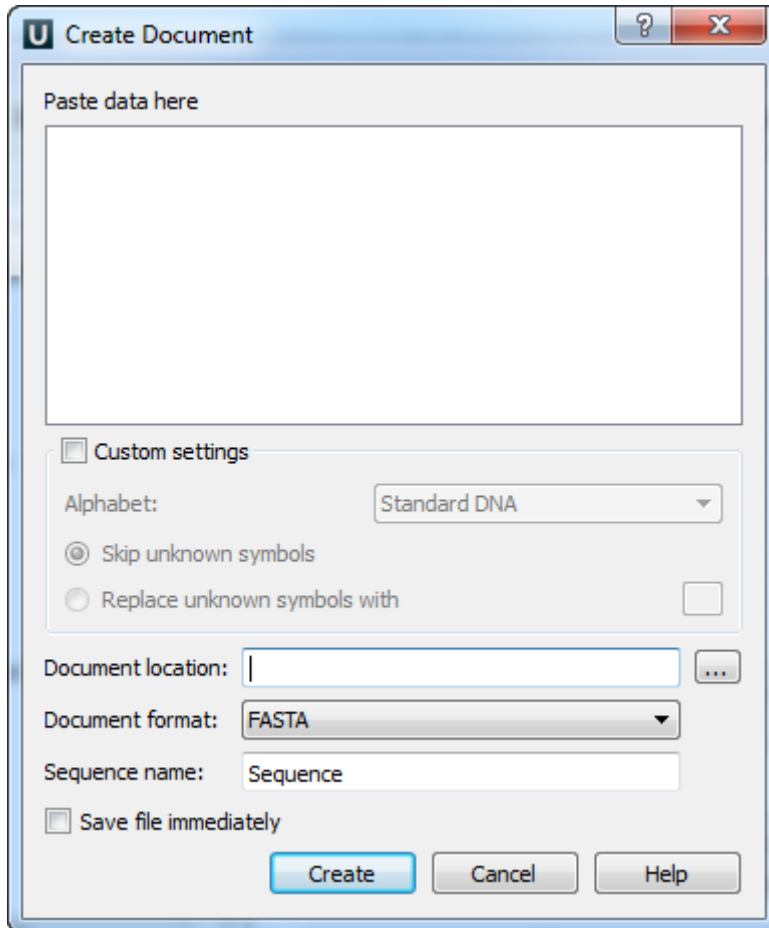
U Create Document

?

X

Paste data here

Custom settings

Alphabet:

Standard DNA

Skip unknown symbols

Replace unknown symbols with

Document location:

...

Document format:

FASTA

Sequence name:

Sequence

Save file immediately

Create

Cancel

Help